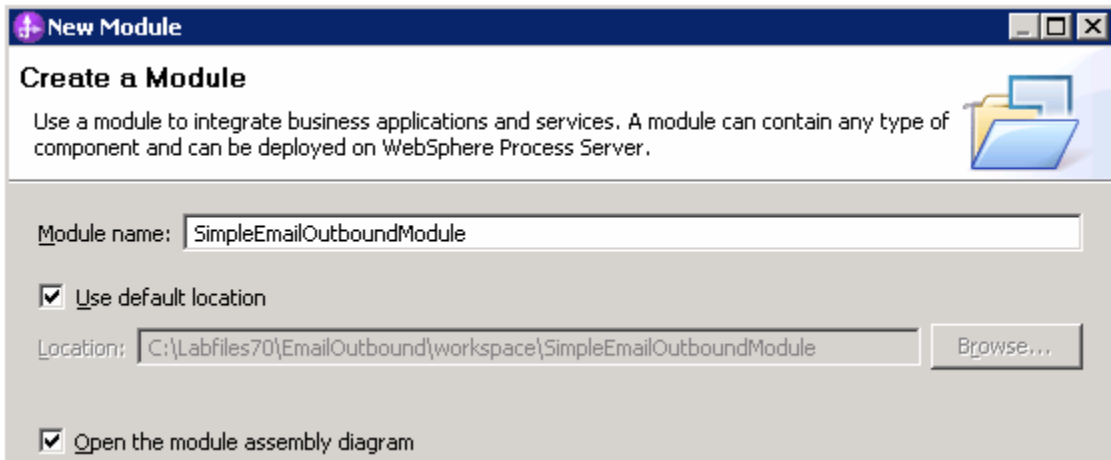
New Module

Create a Module

Use a module to integrate business applications and services. A module can contain any type of component and can be deployed on WebSphere Process Server.

Module name: SimpleEmailOutboundModule

Use default location

Location: C:\Labfiles70\EmailOutbound\workspace\SimpleEmailOutboundModule

Browse...

Open the module assembly diagram